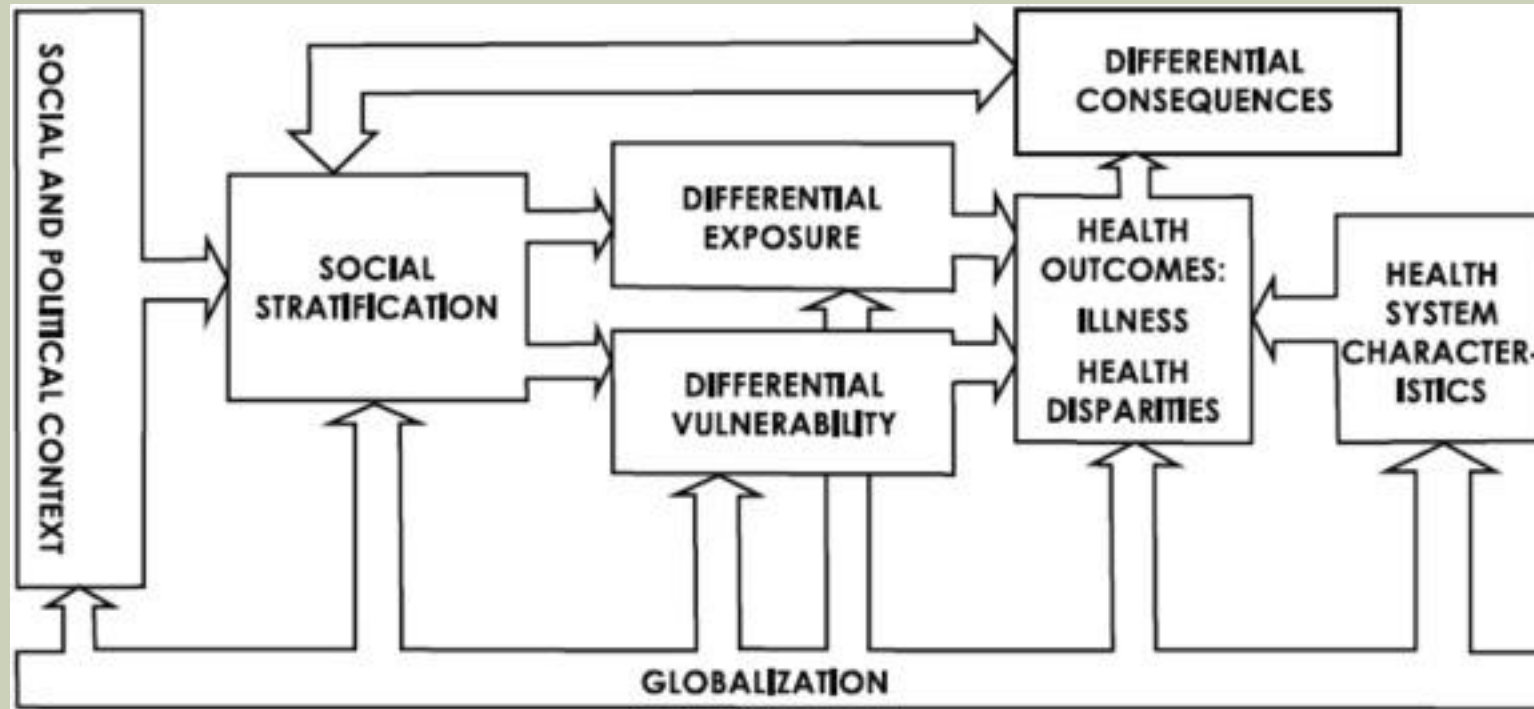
SOCIAL AND POLITICAL CONTEXT

DIFFERENTIAL CONSEQUENCES

SOCIAL STRATIFICATION

DIFFERENTIAL EXPOSURE

DIFFERENTIAL VULNERABILITY

HEALTH OUTCOMES: ILLNESS HEALTH DISPARITIES

HEALTH SYSTEM CHARACTERISTICS

GLOBALIZATION